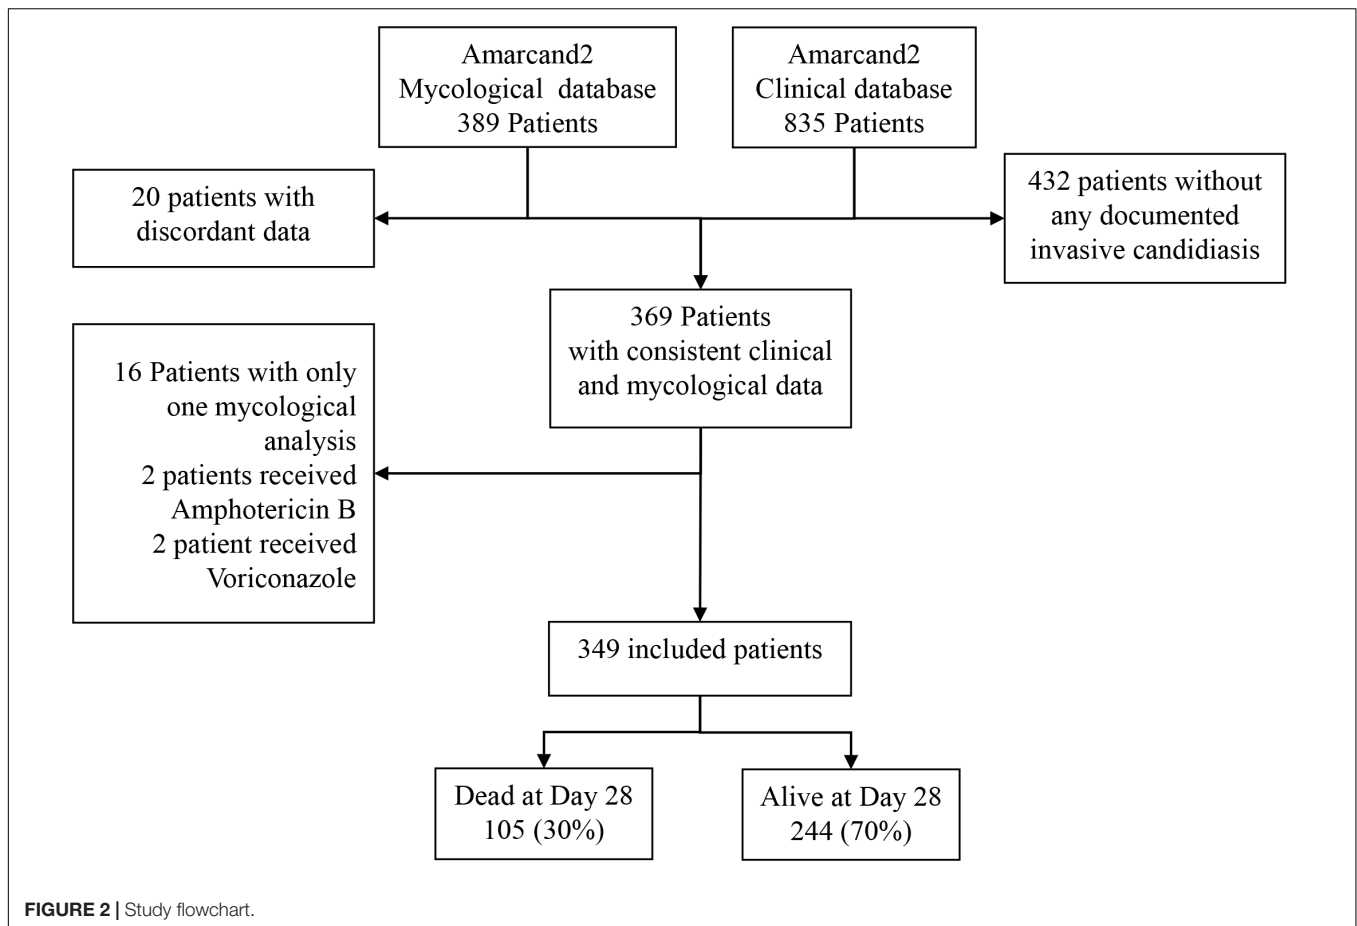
Amarcand2
Mycological database
389 Patients

Amarcand2
Clinical database
835 Patients

20 patients with discordant data

432 patients without any documented invasive candidiasis

369 Patients
with consistent clinical and mycological data

16 Patients with only one mycological analysis
2 patients received Amphotericin B
2 patient received Voriconazole

349 included patients

Dead at Day 28
105 (30%)

Alive at Day 28
244 (70%)

FIGURE 2 | Study flowchart.